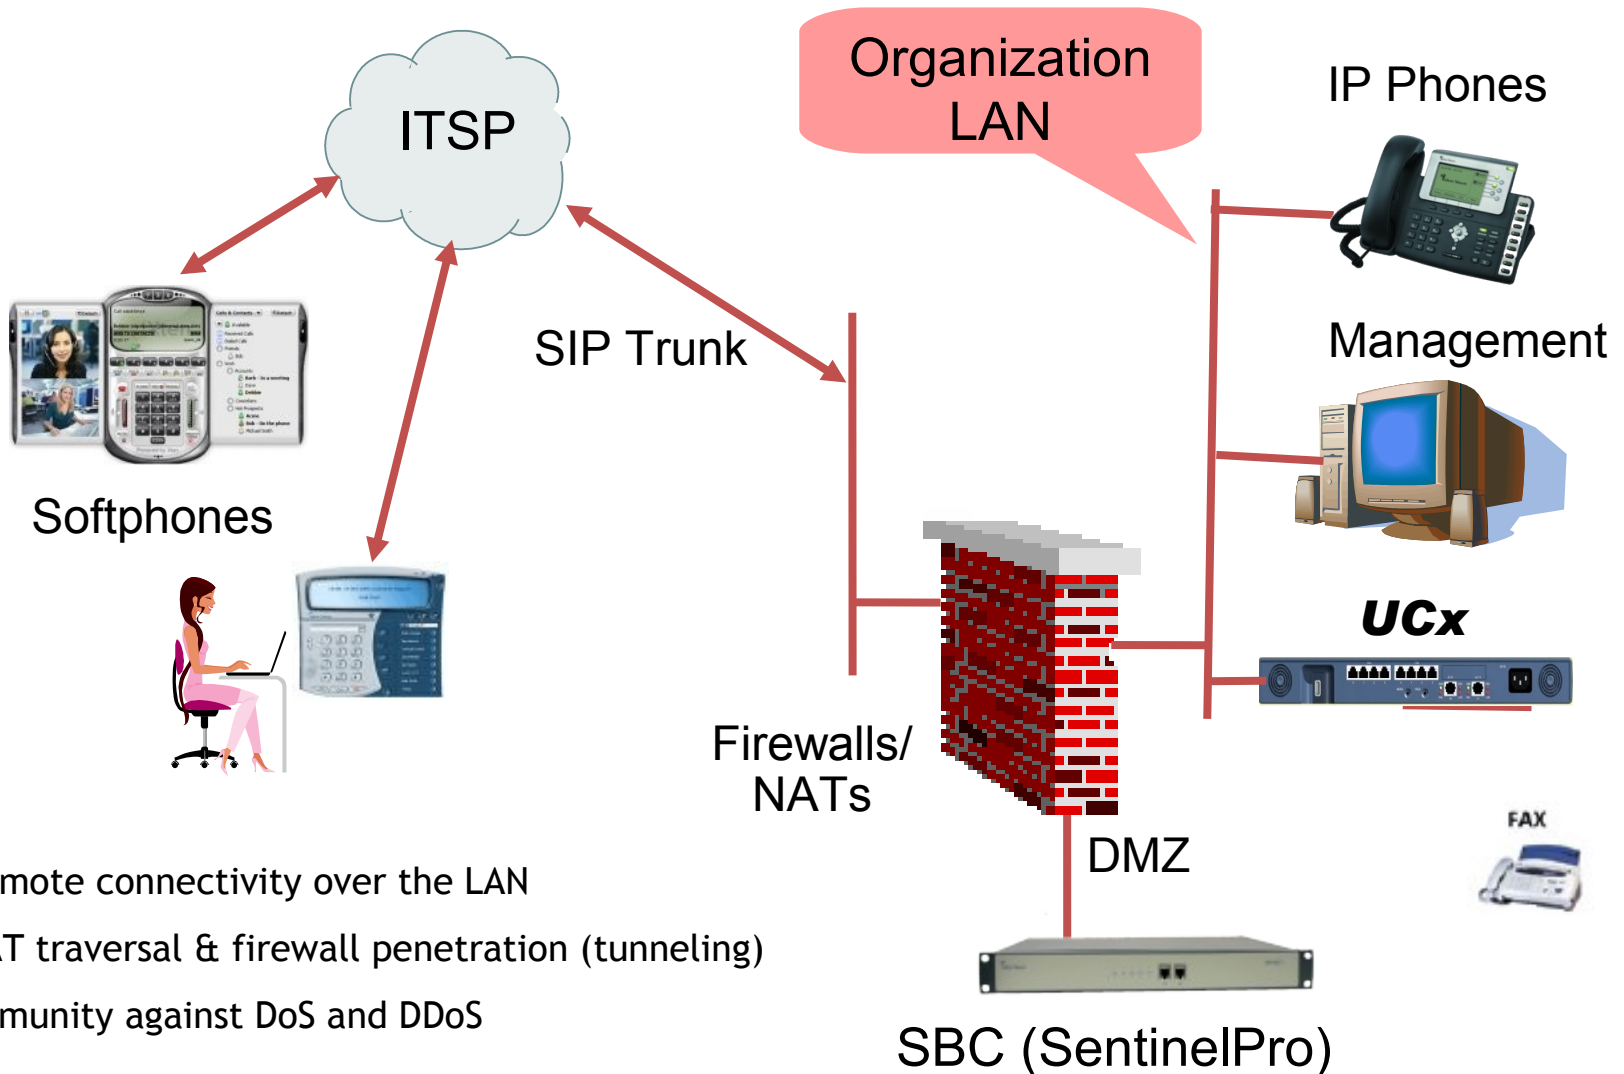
ITSP

Organization LAN

IP Phones

SIP Trunk

Management

Softphones

UCx

Firewalls/ NATs

DMZ

FAX

mote connectivity over the LAN

T traversal & firewall penetration (tunneling)

munity against DoS and DDoS

SBC (SentinelPro)